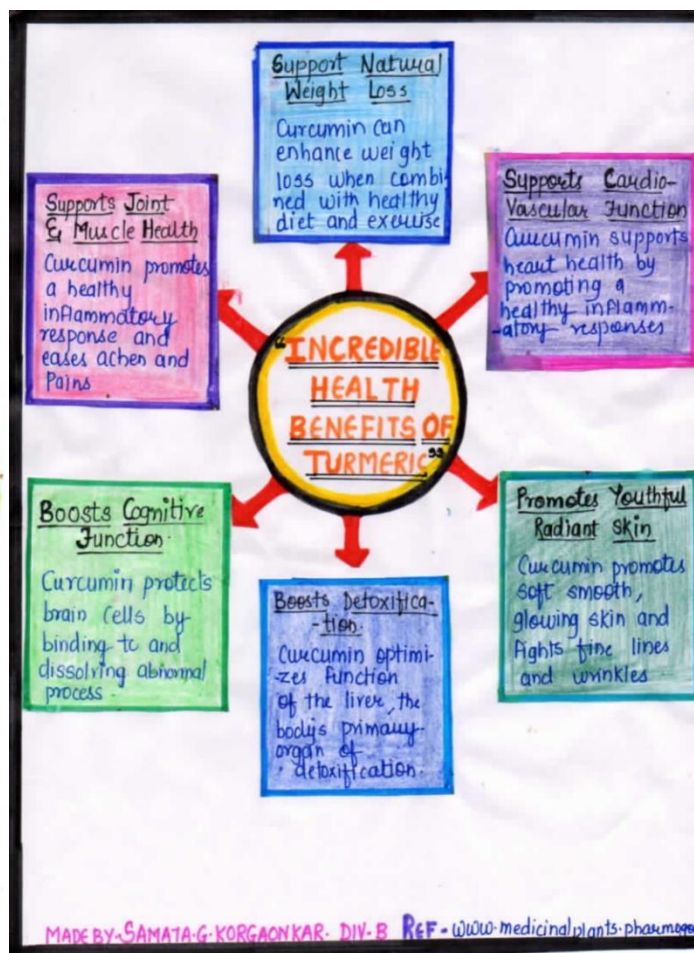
"INCREDIBLE HEALTH BENEFITS OF TURMERIC"

Support Natural Weight Loss

Curcumin can enhance weight loss when combined with healthy diet and exercise

Supports Cardio-Vascular Function

Curcumin supports heart health by promoting a healthy inflammatory responses

Supports Joint & Muscle Health

Curcumin promotes a healthy inflammatory response and eases aches and Pains

Boosts Cognitive Function

Curcumin protects brain cells by binding to and dissolving abnormal process

Boosts Detoxification

Curcumin optimizes function of the liver, the body's primary organ of detoxification.

Promotes Youthful Radiant Skin

Curcumin promotes soft smooth, glowing skin and fights fine lines and wrinkles

MADE BY-SAMATA-G-KORGAONKAR- DIV-B REF- www.medicinalplants.pharmaco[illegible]